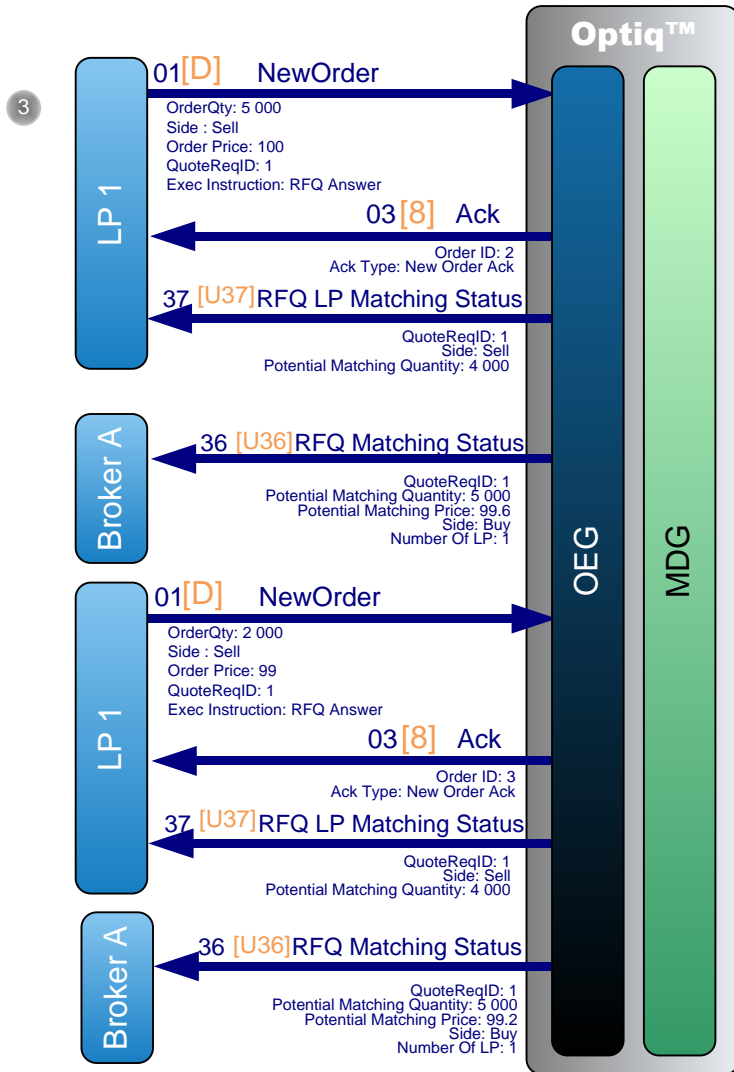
Optiq™

3

LP 1

01[D] NewOrder

OrderQty: 5 000
Side : Sell
Order Price: 100
QuoteReqID: 1
Exec Instruction: RFQ Answer

03 [8] Ack

Order ID: 2
Ack Type: New Order Ack

37 [U37] RFQ LP Matching Status

QuoteReqID: 1
Side: Sell
Potential Matching Quantity: 4 000

Broker A

36 [U36] RFQ Matching Status

QuoteReqID: 1
Potential Matching Quantity: 5 000
Potential Matching Price: 99.6
Side: Buy
Number Of LP: 1

LP 1

01[D] NewOrder

OrderQty: 2 000
Side : Sell
Order Price: 99
QuoteReqID: 1
Exec Instruction: RFQ Answer

03 [8] Ack

Order ID: 3
Ack Type: New Order Ack

37 [U37] RFQ LP Matching Status

QuoteReqID: 1
Side: Sell
Potential Matching Quantity: 4 000

Broker A

36 [U36] RFQ Matching Status

QuoteReqID: 1
Potential Matching Quantity: 5 000
Potential Matching Price: 99.2
Side: Buy
Number Of LP: 1

OEG

MDG